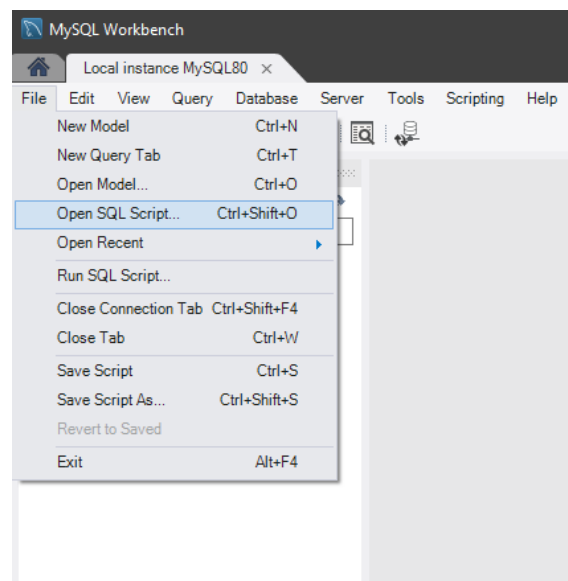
MySQL Workbench

Local instance MySQL80 ×

File Edit View Query Database Server Tools Scripting Help

New Model Ctrl+N
New Query Tab Ctrl+T
Open Model... Ctrl+O
Open SQL Script... Ctrl+Shift+O
Open Recent
Run SQL Script...
Close Connection Tab Ctrl+Shift+F4
Close Tab Ctrl+W
Save Script Ctrl+S
Save Script As... Ctrl+Shift+S
Revert to Saved
Exit Alt+F4